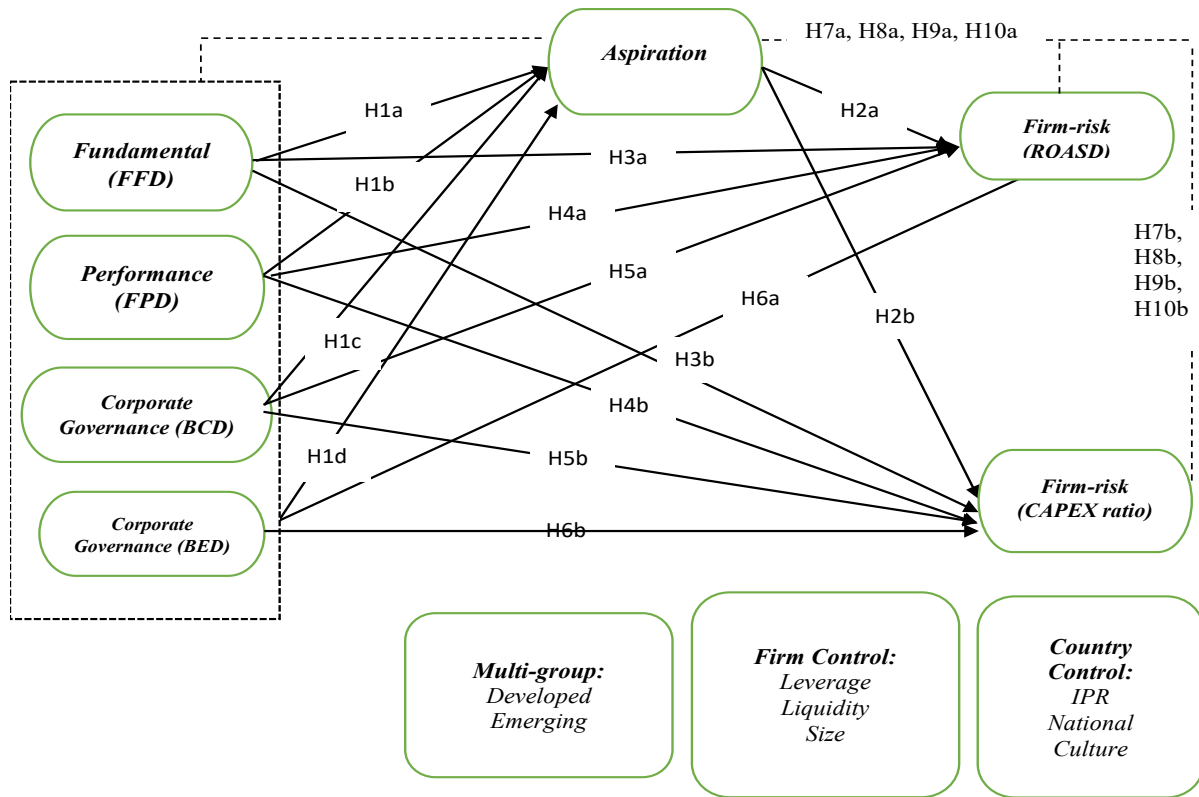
Aspiration

H7a, H8a, H9a, H10a

Fundamental (FFD)

Performance (FPD)

Corporate Governance (BCD)

Corporate Governance (BED)

H1a

H1b

H1c

H1d

H2a

H3a

H4a

H5a

H6a

H2b

H3b

H4b

H5b

H6b

Firm-risk (ROASD)

H7b, H8b, H9b, H10b

Firm-risk (CAPEX ratio)

Multi-group: Developed Emerging

Firm Control: Leverage Liquidity Size

Country Control: IPR National Culture